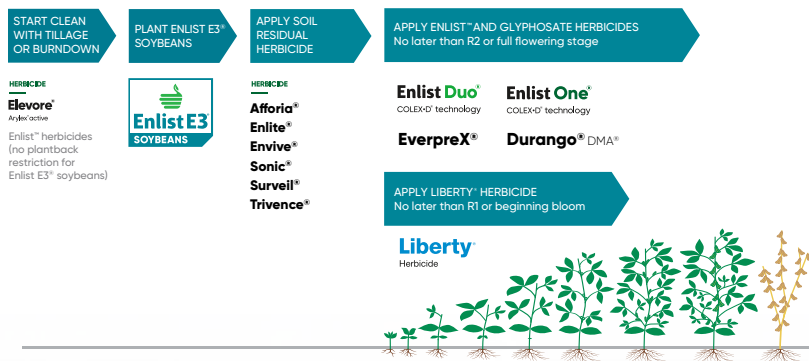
START CLEAN WITH TILLAGE OR BURNDOWN

PLANT ENLIST E3® SOYBEANS

APPLY SOIL RESIDUAL HERBICIDE

APPLY ENLIST™ AND GLYPHOSATE HERBICIDES
No later than R2 or full flowering stage

HERBICIDE
Elevore®
Arylex™ active

Enlist™ herbicides (no plantback restriction for Enlist E3® soybeans)

Enlist E3
SOYBEANS

HERBICIDE
Afforia®
Enlite®
Envive®
Sonic®
Surveil®
Trivence®

Enlist Duo®
COLEX-D® technology

Enlist One®
COLEX-D® technology

EverpreX®

Durango® DMA®

APPLY LIBERTY® HERBICIDE
No later than R1 or beginning bloom

Liberty®
Herbicide